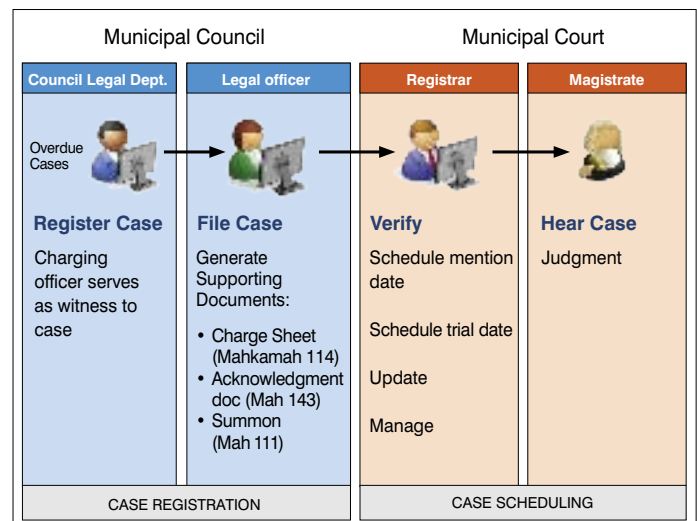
Municipal Council

Municipal Court

Council Legal Dept.

Legal officer

Registrar

Magistrate

Overdue Cases

Register Case

Charging officer serves as witness to case

File Case

Generate Supporting Documents:

- Charge Sheet (Mahkamah 114)
- Acknowledgment doc (Mah 143)
- Summon (Mah 111)

Verify

Schedule mention date

Schedule trial date

Update

Manage

Hear Case

Judgment

CASE REGISTRATION

CASE SCHEDULING